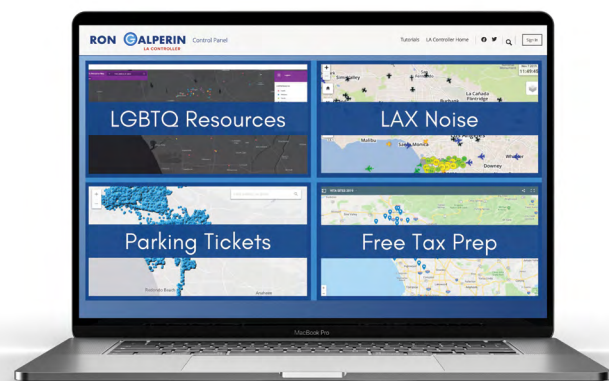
RON GALPERIN LA CONTROLLER Control Panel

Tutorials LA Controller Home Sign In

LGBTQ Resources

LAX Noise

Simi Valley
La Cañada Flintridge
Burbank
Malibu
Santa Monica
Whittier
Downey
11:49:40

Parking Tickets

Redondo Beach

Free Tax Prep

MacBook Pro